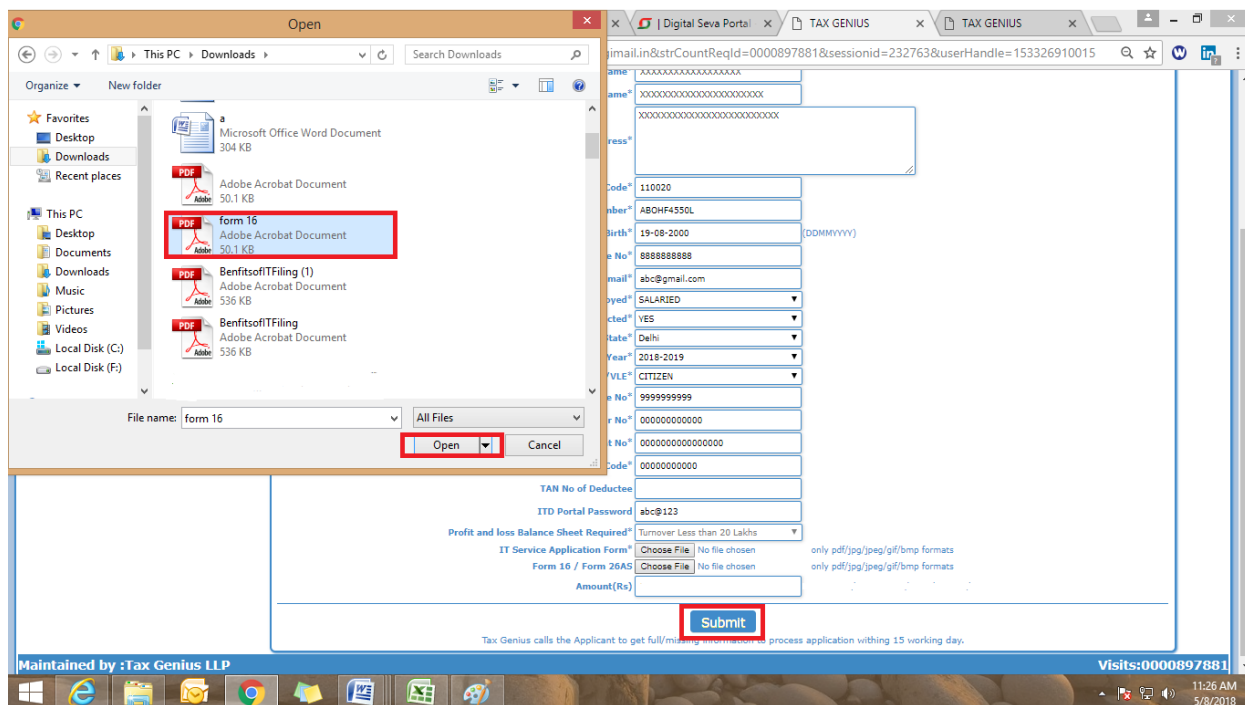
Open

This PC › Downloads ›

Search Downloads

Organize ▾ New folder

Favorites
Desktop
Downloads
Recent places

This PC
Desktop
Documents
Downloads
Music
Pictures
Videos
Local Disk (C:)
Local Disk (F:)

a
Microsoft Office Word Document
304 KB

Adobe Acrobat Document
50.1 KB

form 16
Adobe Acrobat Document
50.1 KB

BenfitsofITFiling (1)
Adobe Acrobat Document
536 KB

BenfitsofITFiling
Adobe Acrobat Document
536 KB

File name: form 16
All Files
Open
Cancel

| Digital Seva Portal × | TAX GENIUS × | TAX GENIUS ×

gimail.in&strCountReqId=0000897881&sessionid=232763&userHandle=153326910015

ame XXXXXXXXXXXXXXXXXX
ame* XXXXXXXXXXXXXXXXXXXXXXX
ress* XXXXXXXXXXXXXXXXXXXXXXXXXX
Code* 110020
mber* ABOHF4550L
Birth* 19-08-2000 (DDMMYYYY)
e No* 8888888888
mail* abc@gmail.com
oyed* SALARIED
cted* YES
State* Delhi
Year* 2018-2019
VLE* CITIZEN
e No* 9999999999
r No* 000000000000
t No* 0000000000000000
Code* 00000000000
TAN No of Deductee
ITD Portal Password abc@123
Profit and loss Balance Sheet Required* Turnover Less than 20 Lakhs
IT Service Application Form* Choose File No file chosen only pdf/jpg/jpeg/gif/bmp formats
Form 16 / Form 26AS Choose File No file chosen only pdf/jpg/jpeg/gif/bmp formats
Amount(Rs)

Submit

Tax Genius calls the Applicant to get full/missing information to process application withing 15 working day.

Maintained by :Tax Genius LLP
Visits:0000897881

11:26 AM
5/8/2018